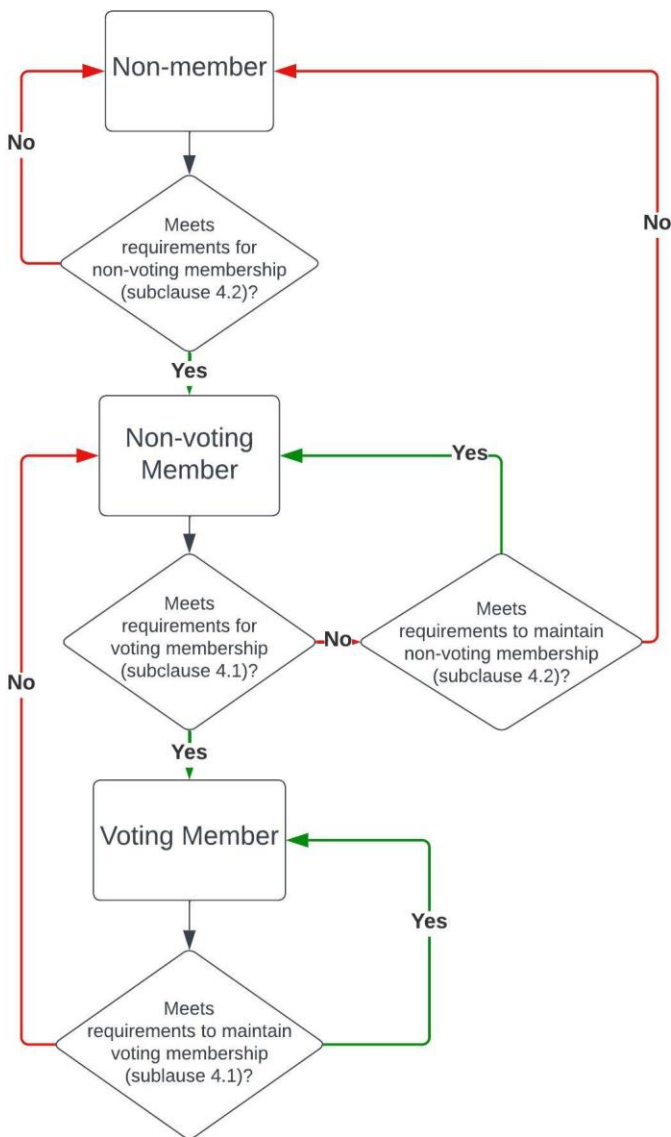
Non-member

No

No

Meets requirements for non-voting membership (subclause 4.2)?

Yes

Non-voting Member

Yes

Meets requirements for voting membership (subclause 4.1)?

No

Meets requirements to maintain non-voting membership (subclause 4.2)?

No

Yes

Voting Member

Yes

Meets requirements to maintain voting membership (sublause 4.1)?